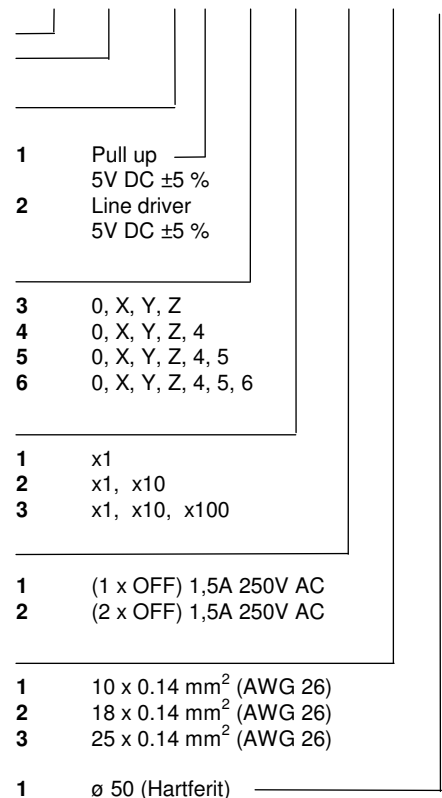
**1** Pull up
5V DC ±5 %
**2** Line driver
5V DC ±5 %

**3** 0, X, Y, Z
**4** 0, X, Y, Z, 4
**5** 0, X, Y, Z, 4, 5
**6** 0, X, Y, Z, 4, 5, 6

**1** x1
**2** x1, x10
**3** x1, x10, x100

**1** (1 x OFF) 1,5A 250V AC
**2** (2 x OFF) 1,5A 250V AC

**1** 10 x 0.14 $mm^2$ (AWG 26)
**2** 18 x 0.14 $mm^2$ (AWG 26)
**3** 25 x 0.14 $mm^2$ (AWG 26)

**1** ø 50 (Hartferit)